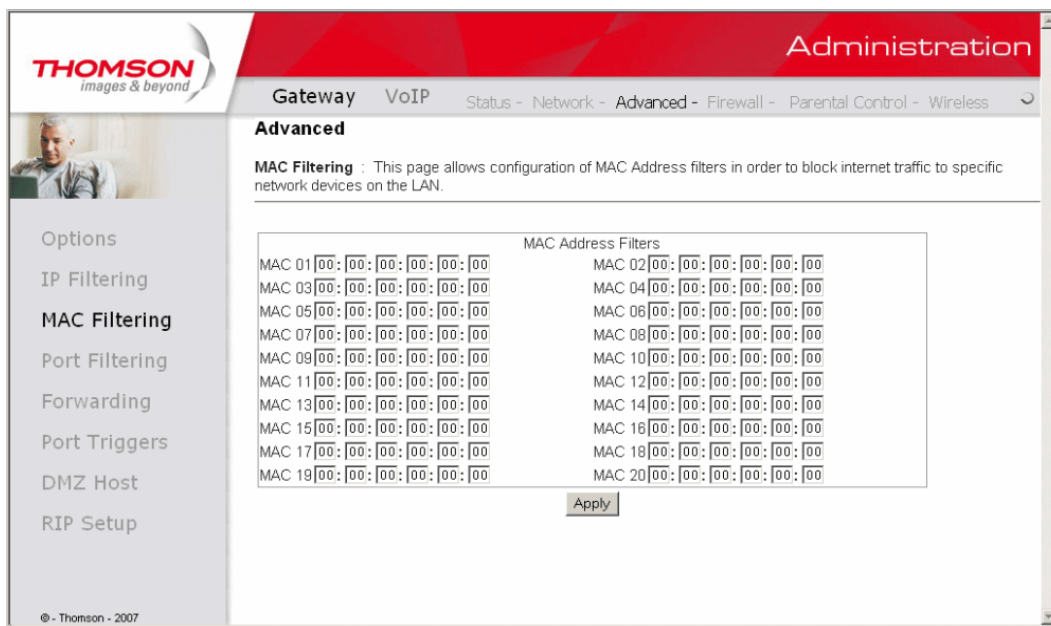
THOMSON
images & beyond

Administration

Gateway VoIP Status - Network - Advanced - Firewall - Parental Control - Wireless

Advanced

MAC Filtering : This page allows configuration of MAC Address filters in order to block internet traffic to specific network devices on the LAN.

Options
IP Filtering
MAC Filtering
Port Filtering
Forwarding
Port Triggers
DMZ Host
RIP Setup

MAC Address Filters

| | |
|---|---|
| MAC 01 00 : 00 : 00 : 00 : 00 : 00 | MAC 02 00 : 00 : 00 : 00 : 00 : 00 |
| MAC 03 00 : 00 : 00 : 00 : 00 : 00 | MAC 04 00 : 00 : 00 : 00 : 00 : 00 |
| MAC 05 00 : 00 : 00 : 00 : 00 : 00 | MAC 06 00 : 00 : 00 : 00 : 00 : 00 |
| MAC 07 00 : 00 : 00 : 00 : 00 : 00 | MAC 08 00 : 00 : 00 : 00 : 00 : 00 |
| MAC 09 00 : 00 : 00 : 00 : 00 : 00 | MAC 10 00 : 00 : 00 : 00 : 00 : 00 |
| MAC 11 00 : 00 : 00 : 00 : 00 : 00 | MAC 12 00 : 00 : 00 : 00 : 00 : 00 |
| MAC 13 00 : 00 : 00 : 00 : 00 : 00 | MAC 14 00 : 00 : 00 : 00 : 00 : 00 |
| MAC 15 00 : 00 : 00 : 00 : 00 : 00 | MAC 16 00 : 00 : 00 : 00 : 00 : 00 |
| MAC 17 00 : 00 : 00 : 00 : 00 : 00 | MAC 18 00 : 00 : 00 : 00 : 00 : 00 |
| MAC 19 00 : 00 : 00 : 00 : 00 : 00 | MAC 20 00 : 00 : 00 : 00 : 00 : 00 |

Apply

© - Thomson - 2007